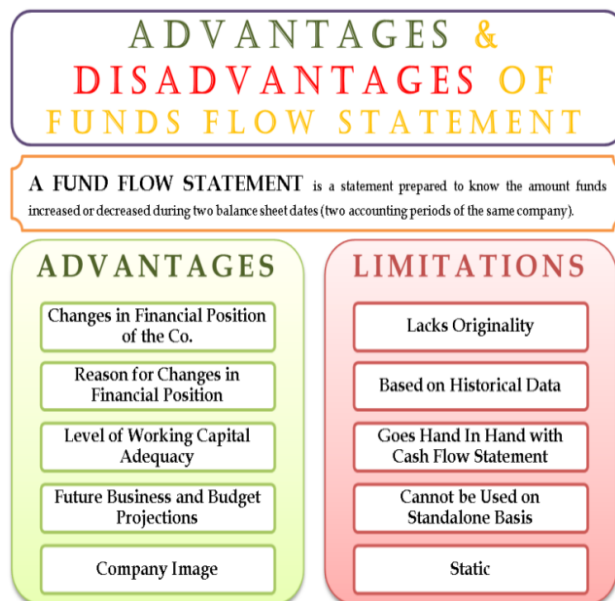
ADVANTAGES & DISADVANTAGES OF FUNDS FLOW STATEMENT

A FUND FLOW STATEMENT is a statement prepared to know the amount funds increased or decreased during two balance sheet dates (two accounting periods of the same company).

ADVANTAGES

Changes in Financial Position of the Co.

Reason for Changes in Financial Position

Level of Working Capital Adequacy

Future Business and Budget Projections

Company Image

LIMITATIONS

Lacks Originality

Based on Historical Data

Goes Hand In Hand with Cash Flow Statement

Cannot be Used on Standalone Basis

Static